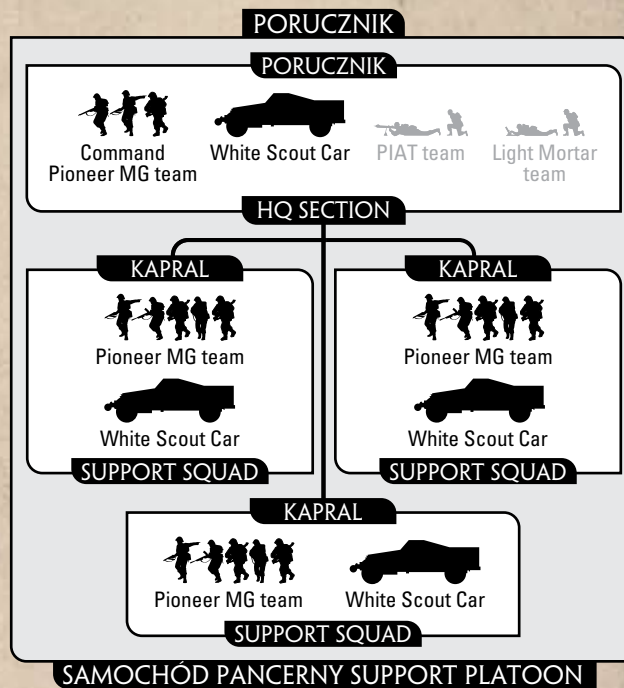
PORUCZNIK

PORUCZNIK

Command Pioneer MG team

White Scout Car

PIAT team

Light Mortar team

HQ SECTION

KAPRAL

Pioneer MG team

White Scout Car

SUPPORT SQUAD

KAPRAL

Pioneer MG team

White Scout Car

SUPPORT SQUAD

KAPRAL

Pioneer MG team

White Scout Car

SUPPORT SQUAD

SAMOCHÓD PANCERNY SUPPORT PLATOON